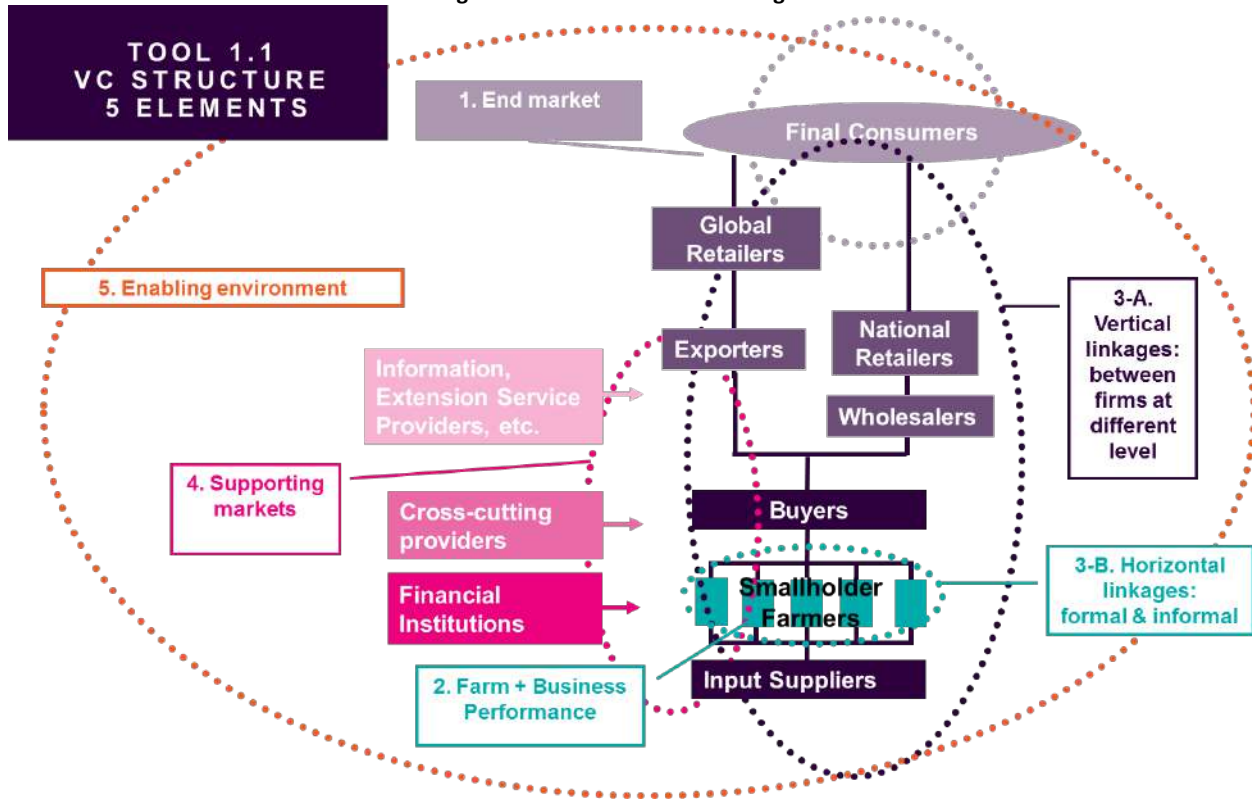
TOOL 1.1
VC STRUCTURE
5 ELEMENTS

1. End market

Final Consumers

Global Retailers

5. Enabling environment

Exporters

National Retailers

3-A. Vertical linkages: between firms at different level

Information, Extension Service Providers, etc.

Wholesalers

4. Supporting markets

Cross-cutting providers

Buyers

Financial Institutions

Smallholder Farmers

3-B. Horizontal linkages: formal & informal

2. Farm + Business Performance

Input Suppliers